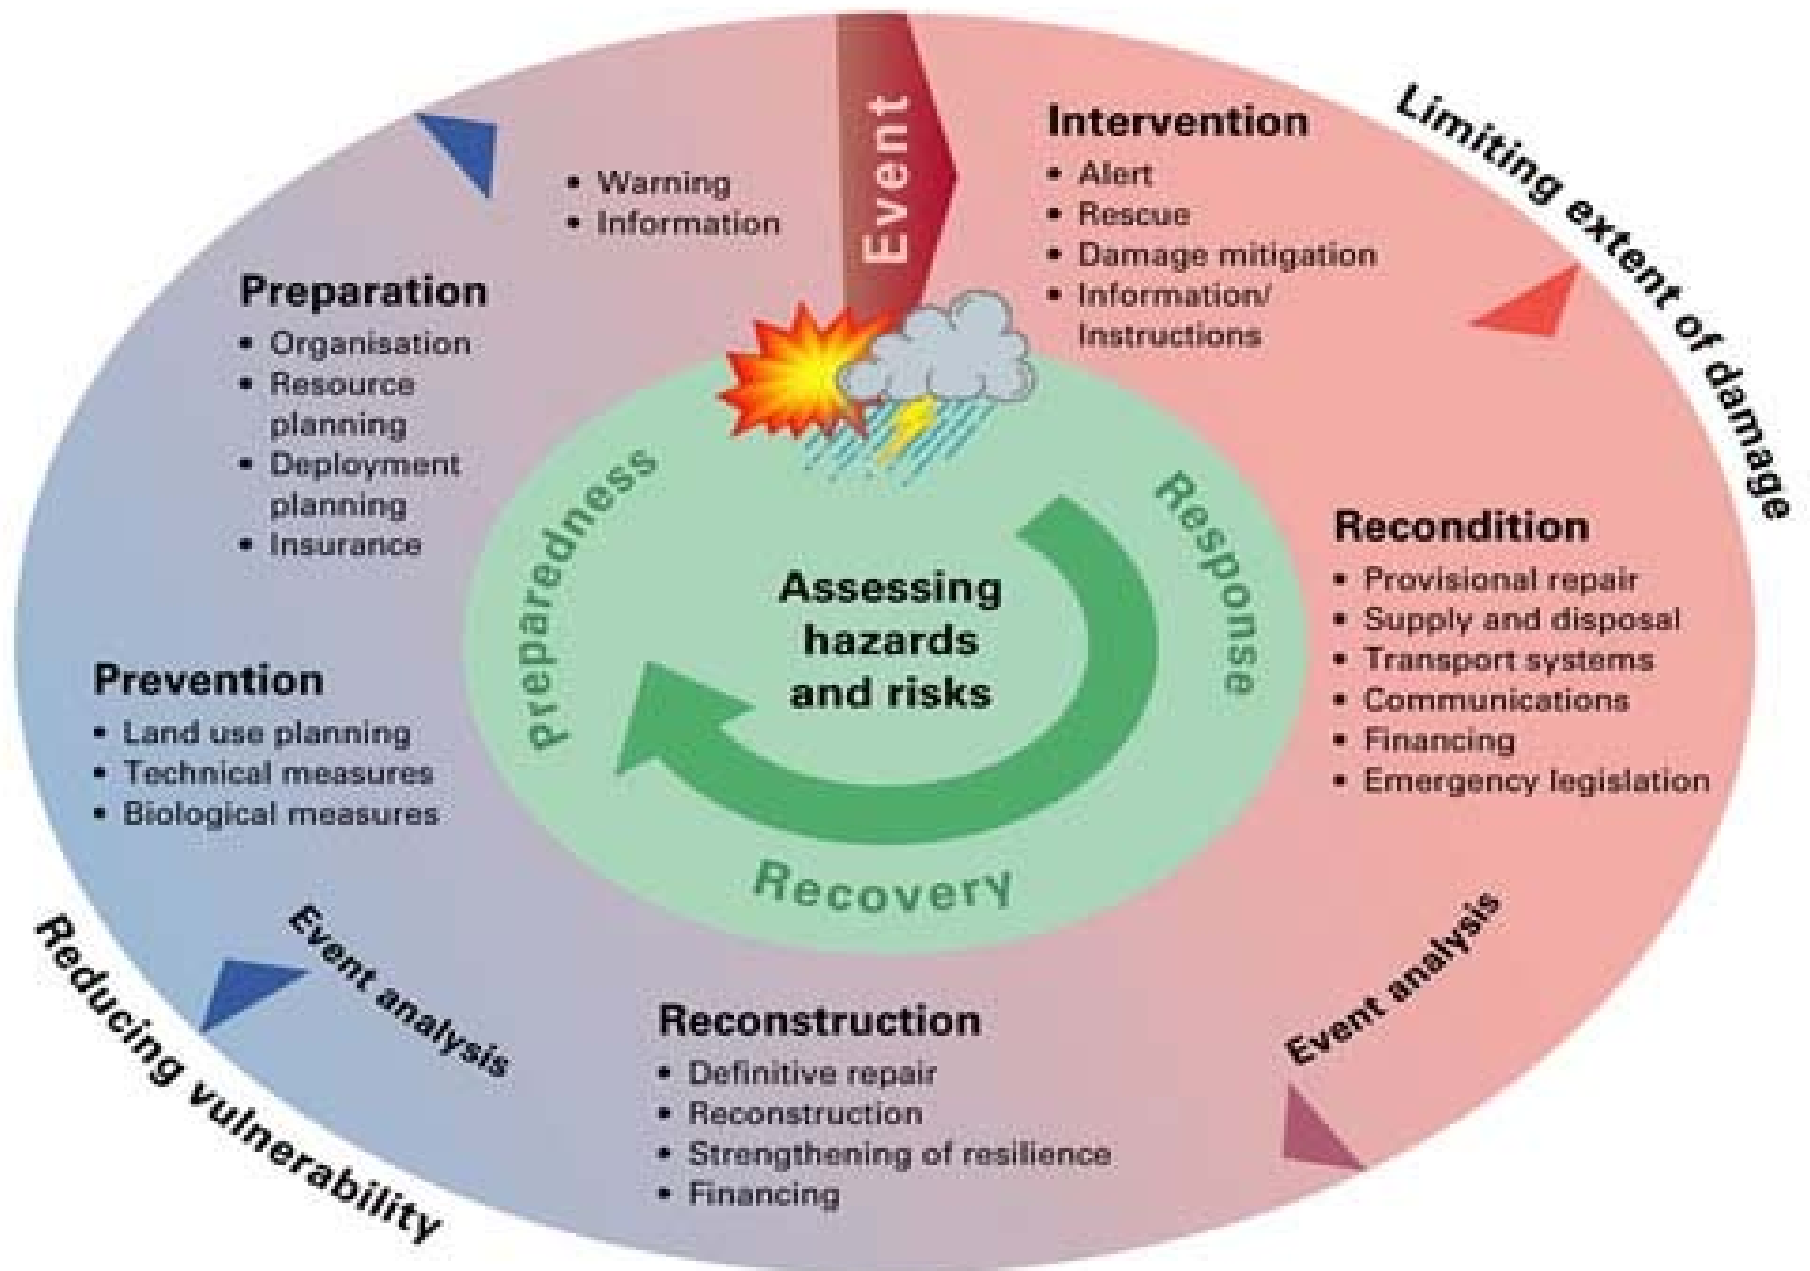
Event

Intervention
- Alert
- Rescue
- Damage mitigation
- Information/ Instructions

Limiting extent of damage

- Warning
- Information

Preparation
- Organisation
- Resource planning
- Deployment planning
- Insurance

Preparedness

Response

Assessing hazards and risks

Recovery

Recondition
- Provisional repair
- Supply and disposal
- Transport systems
- Communications
- Financing
- Emergency legislation

Prevention
- Land use planning
- Technical measures
- Biological measures

Event analysis

Reducing vulnerability

Reconstruction
- Definitive repair
- Reconstruction
- Strengthening of resilience
- Financing

Event analysis